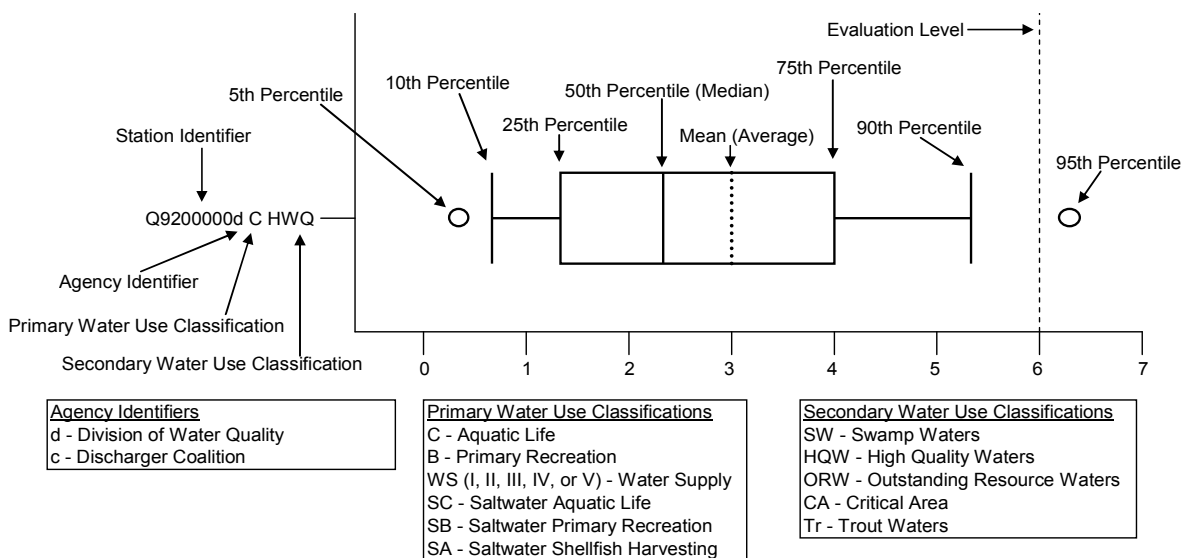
Evaluation Level

75th Percentile

10th Percentile

50th Percentile (Median)

5th Percentile

25th Percentile

Mean (Average)

90th Percentile

Station Identifier

95th Percentile

Q9200000d C HWQ

Agency Identifier

Primary Water Use Classification

Secondary Water Use Classification

0 1 2 3 4 5 6 7

Agency Identifiers
d - Division of Water Quality
c - Discharger Coalition

Primary Water Use Classifications
C - Aquatic Life
B - Primary Recreation
WS (I, II, III, IV, or V) - Water Supply
SC - Saltwater Aquatic Life
SB - Saltwater Primary Recreation
SA - Saltwater Shellfish Harvesting

Secondary Water Use Classifications
SW - Swamp Waters
HQW - High Quality Waters
ORW - Outstanding Resource Waters
CA - Critical Area
Tr - Trout Waters